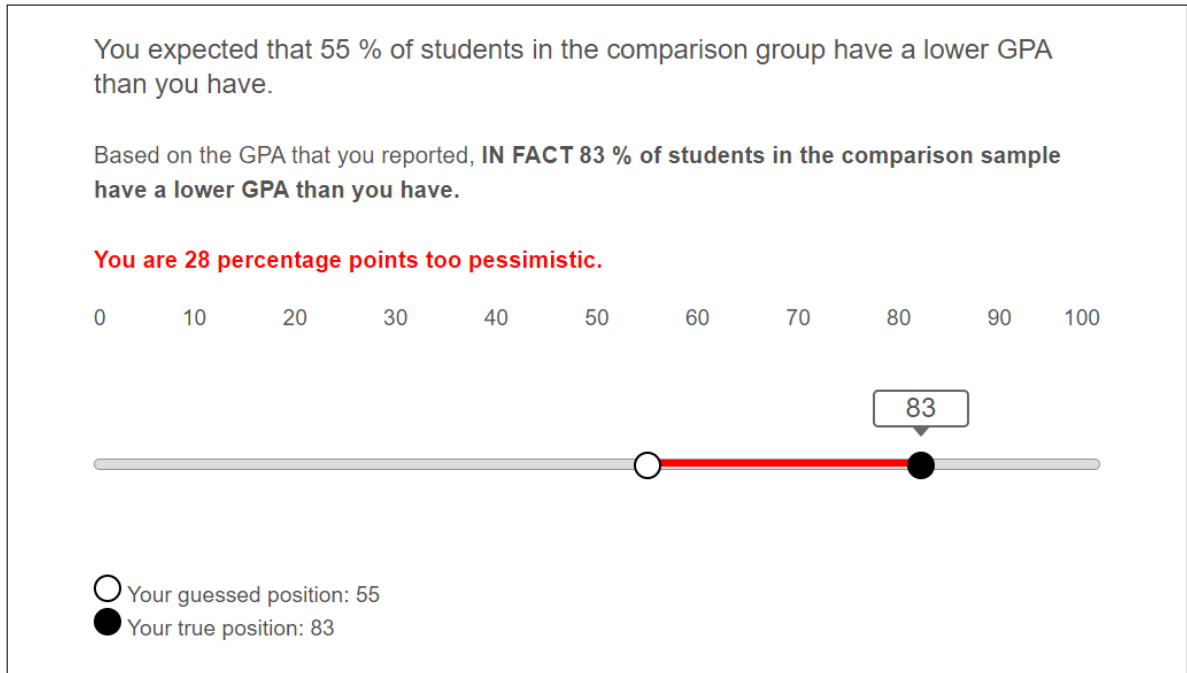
You expected that 55 % of students in the comparison group have a lower GPA than you have.

Based on the GPA that you reported, **IN FACT 83 % of students in the comparison sample have a lower GPA than you have.**

**You are 28 percentage points too pessimistic.**

0 10 20 30 40 50 60 70 80 90 100

83

Your guessed position: 55
Your true position: 83